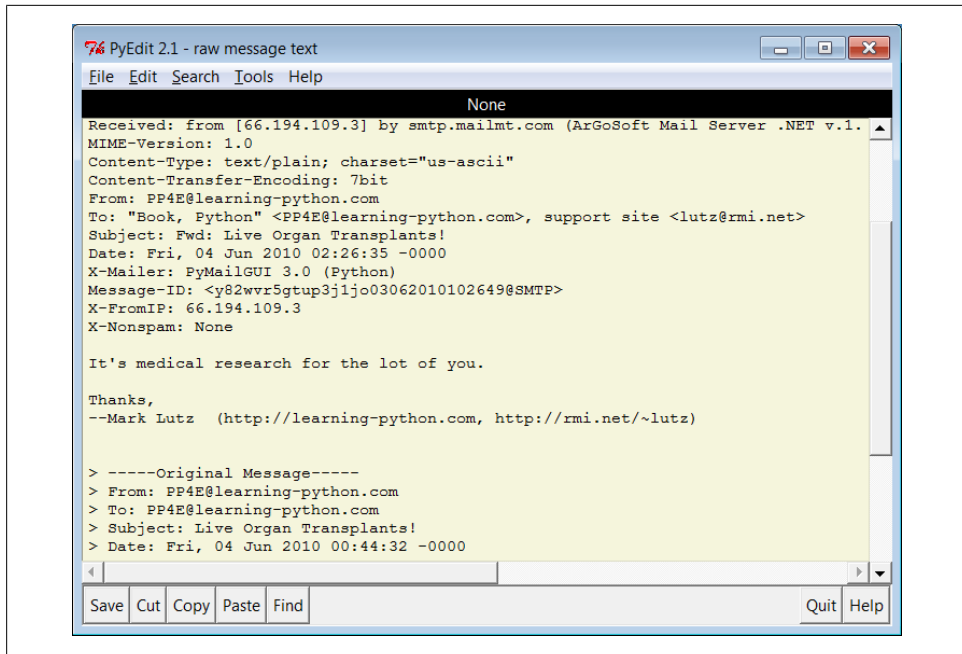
PyEdit 2.1 - raw message text

File Edit Search Tools Help

None

Received: from [66.194.109.3] by smtp.mailmt.com (ArGoSoft Mail Server .NET v.1.
MIME-Version: 1.0
Content-Type: text/plain; charset="us-ascii"
Content-Transfer-Encoding: 7bit
From: PP4E@learning-python.com
To: "Book, Python" <PP4E@learning-python.com>, support site <lutz@rmi.net>
Subject: Fwd: Live Organ Transplants!
Date: Fri, 04 Jun 2010 02:26:35 -0000
X-Mailer: PyMailGUI 3.0 (Python)
Message-ID: <y82wvr5gtup3j1jo03062010102649@SMTP>
X-FromIP: 66.194.109.3
X-Nonspam: None

It's medical research for the lot of you.

Thanks,
--Mark Lutz (http://learning-python.com, http://rmi.net/~lutz)

> -----Original Message-----
> From: PP4E@learning-python.com
> To: PP4E@learning-python.com
> Subject: Live Organ Transplants!
> Date: Fri, 04 Jun 2010 00:44:32 -0000

Save Cut Copy Paste Find Quit Help